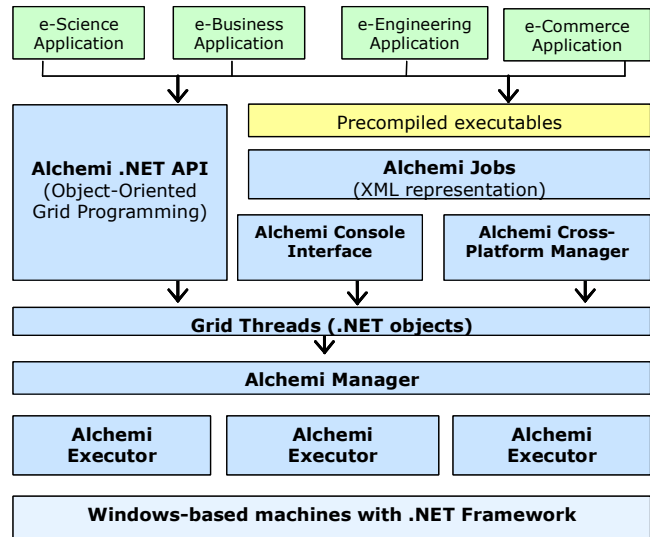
e-Science Application

e-Business Application

e-Engineering Application

e-Commerce Application

Alchemi .NET API
(Object-Oriented Grid Programming)

Precompiled executables

Alchemi Jobs
(XML representation)

Alchemi Console Interface

Alchemi Cross-Platform Manager

Grid Threads (.NET objects)

Alchemi Manager

Alchemi Executor

Alchemi Executor

Alchemi Executor

Windows-based machines with .NET Framework